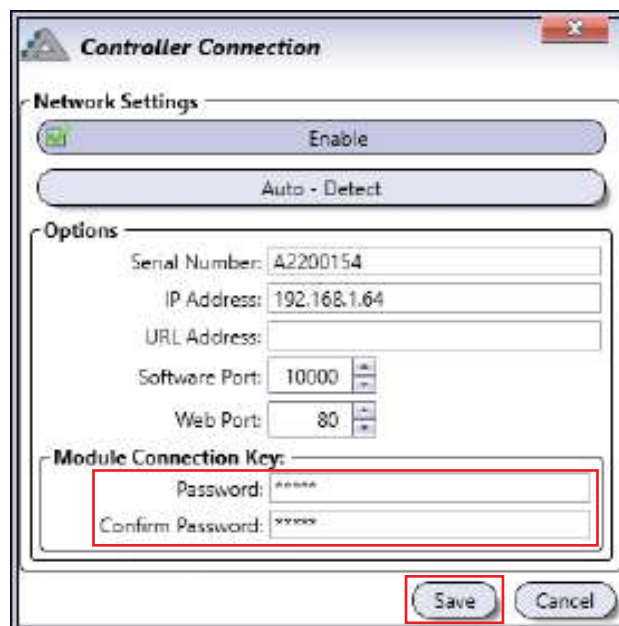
Controller Connection

Network Settings

Enable

Auto - Detect

Options

Serial Number: A2200154

IP Address: 192.168.1.64

URL Address:

Software Port: 10000

Web Port: 80

Module Connection Key:

Password: *****

Confirm Password: *****

Save

Cancel